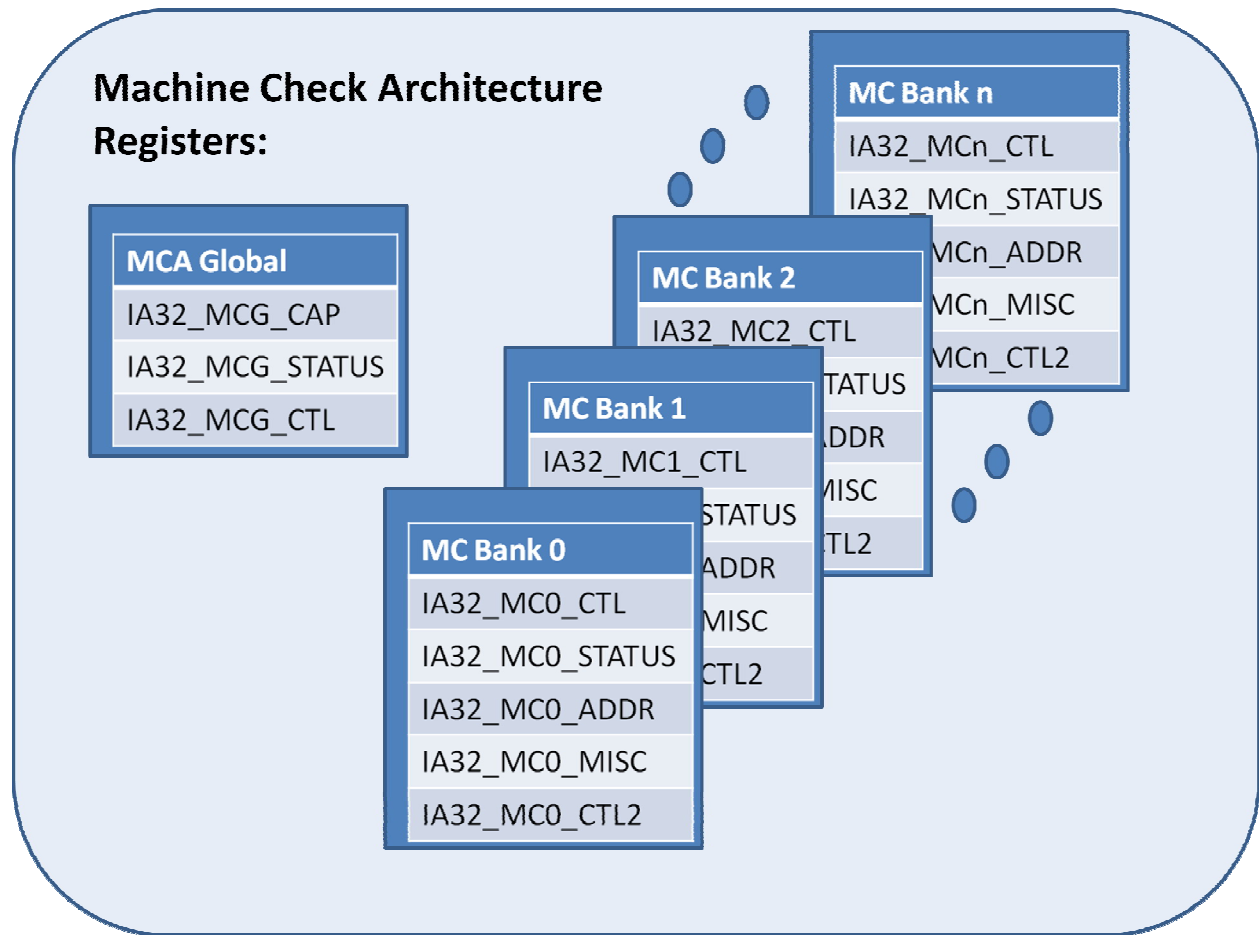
Machine Check Architecture Registers:

| MCA Global |
|---|
| IA32_MCG_CAP |
| IA32_MCG_STATUS |
| IA32_MCG_CTL |

| MC Bank n |
|---|
| IA32_MCn_CTL |
| IA32_MCn_STATUS |
| MCn_ADDR |
| MCn_MISC |
| MCn_CTL2 |

| MC Bank 2 |
|---|
| IA32_MC2_CTL |
| TATUS |
| ADDR |
| MISC |
| TL2 |

| MC Bank 1 |
|---|
| IA32_MC1_CTL |
| STATUS |
| ADDR |
| MISC |
| CTL2 |

| MC Bank 0 |
|---|
| IA32_MC0_CTL |
| IA32_MC0_STATUS |
| IA32_MC0_ADDR |
| IA32_MC0_MISC |
| IA32_MC0_CTL2 |